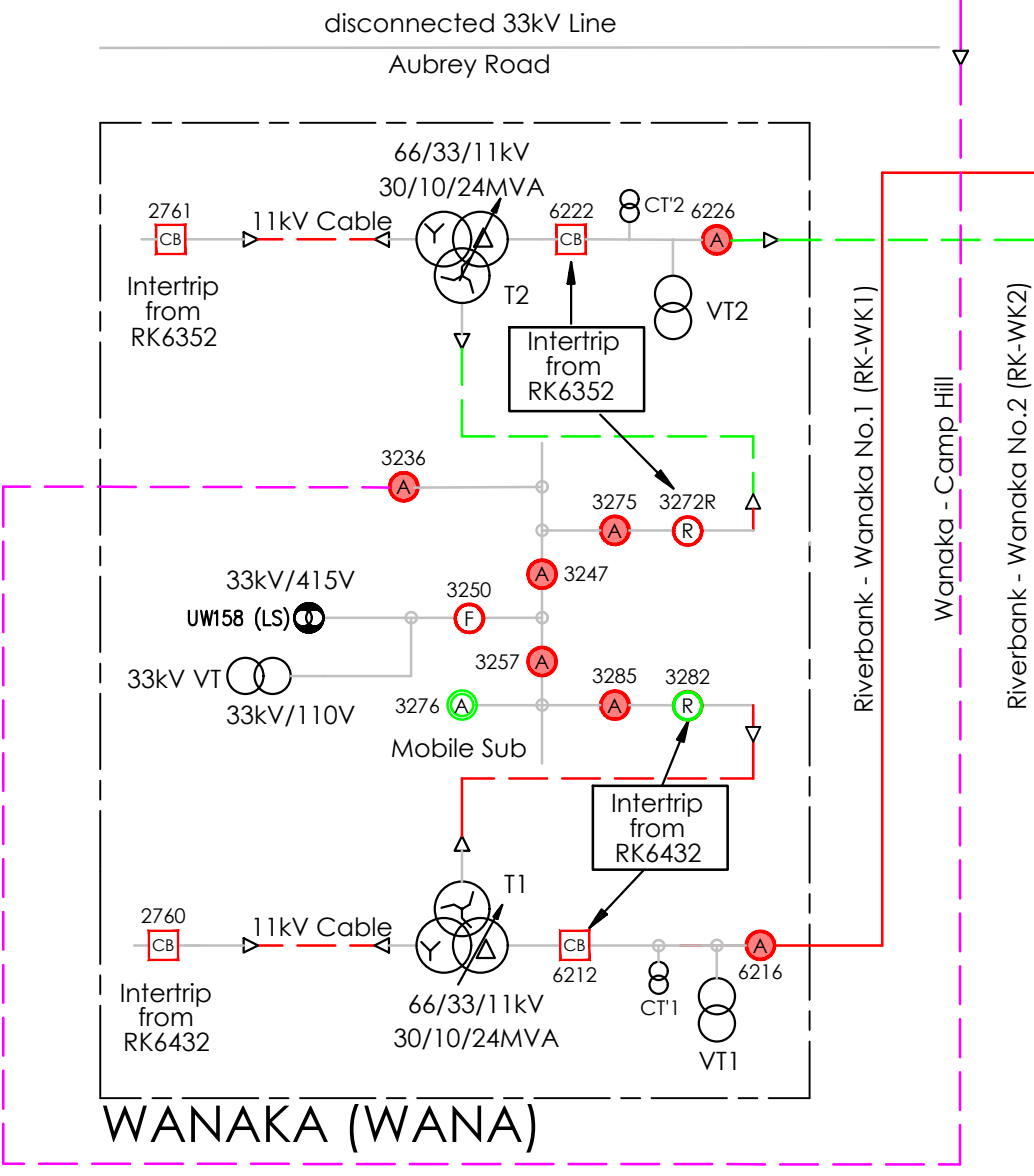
disconnected 33kV Line

Aubrey Road

66/33/11kV
30/10/24MVA

2761
CB

11kV Cable

6222
CB

CT'2

6226
A

Intertrip from RK6352

T2

VT2

Intertrip from RK6352

Riverbank - Wanaka No.1 (RK-WK1)

Wanaka - Camp Hill

Riverbank - Wanaka No.2 (RK-WK2)

3236
A

3275
A

3272R
R

3247
A

33kV/415V

3250
F

UW158 (LS)

33kV VT

3257
A

33kV/110V

3276
A

3285
A

3282
R

Mobile Sub

Intertrip from RK6432

T1

2760
CB

11kV Cable

CB
6212

A
6216

Intertrip from RK6432

66/33/11kV
30/10/24MVA

CT'1

VT1

WANAKA (WANA)